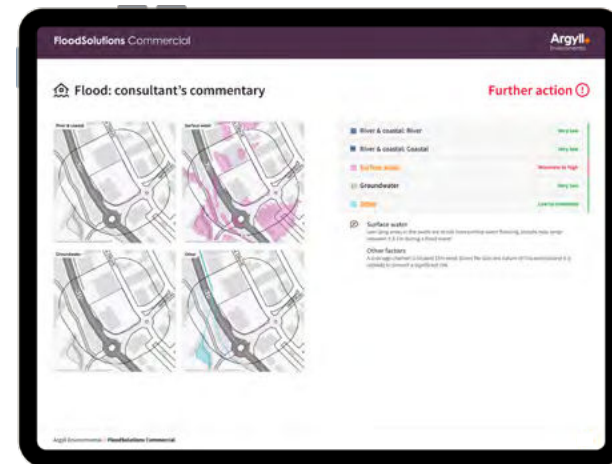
FloodSolutions Commercial

Argyll Environmental

Flood: consultant's commentary

Further action

River & coastal

Surface water

Groundwater

Other

River & coastal: River | Very low

River & coastal: Coastal | Very low

Surface water | Moderate to high

Groundwater | Very low

Other | Low to moderate

Surface water
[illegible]

Other factors
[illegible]

Argyll Environmental | FloodSolutions Commercial